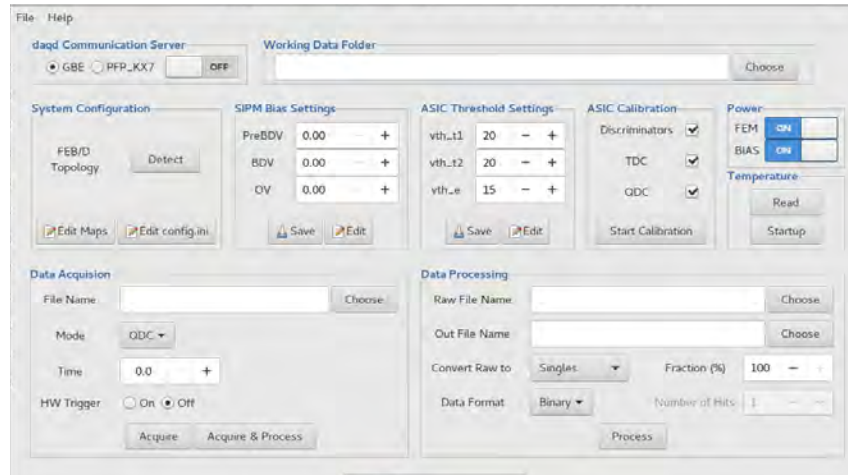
File Help

daqd Communication Server
GBE PFP_KX7 OFF

Working Data Folder
Choose

System Configuration
FEB/D Topology Detect
Edit Maps Edit config.ini

SIPM Bias Settings
PreBDV 0.00 − +
BDV 0.00 − +
OV 0.00 − +
Save Edit

ASIC Threshold Settings
vth_t1 20 − +
vth_t2 20 − +
vth_e 15 − +
Save Edit

ASIC Calibration
Discriminators
TDC
QDC
Start Calibration

Power
FEM ON
BIAS ON

Temperature
Read
Startup

Data Acquision
File Name Choose
Mode QDC
Time 0.0 − +
HW Trigger On Off
Acquire Acquire & Process

Data Processing
Raw File Name Choose
Out File Name Choose
Convert Raw to Singles Fraction (%) 100 − +
Data Format Binary Number of Hits 1 − +
Process